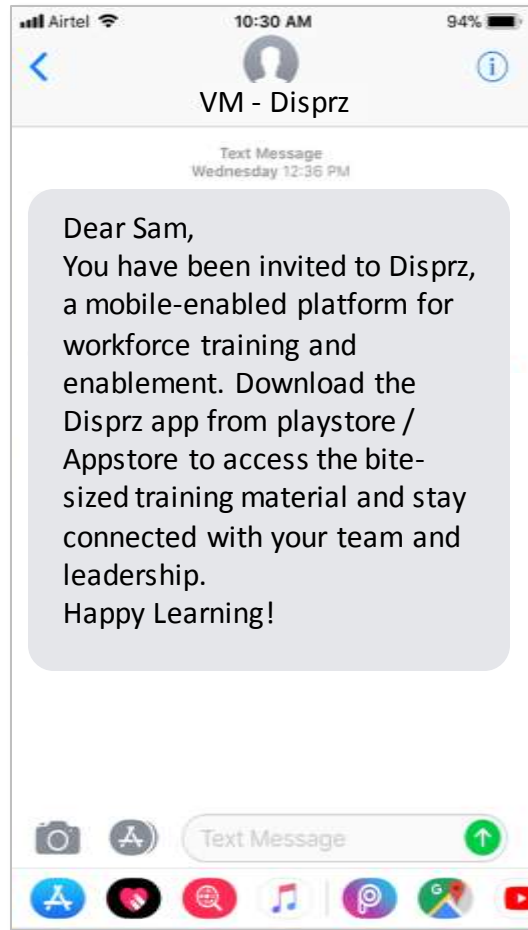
Airtel 10:30 AM 94%

<

VM - Disprz

Text Message
Wednesday 12:36 PM

Dear Sam,
You have been invited to Disprz, a mobile-enabled platform for workforce training and enablement. Download the Disprz app from playstore / Appstore to access the bite-sized training material and stay connected with your team and leadership.
Happy Learning!

Text Message